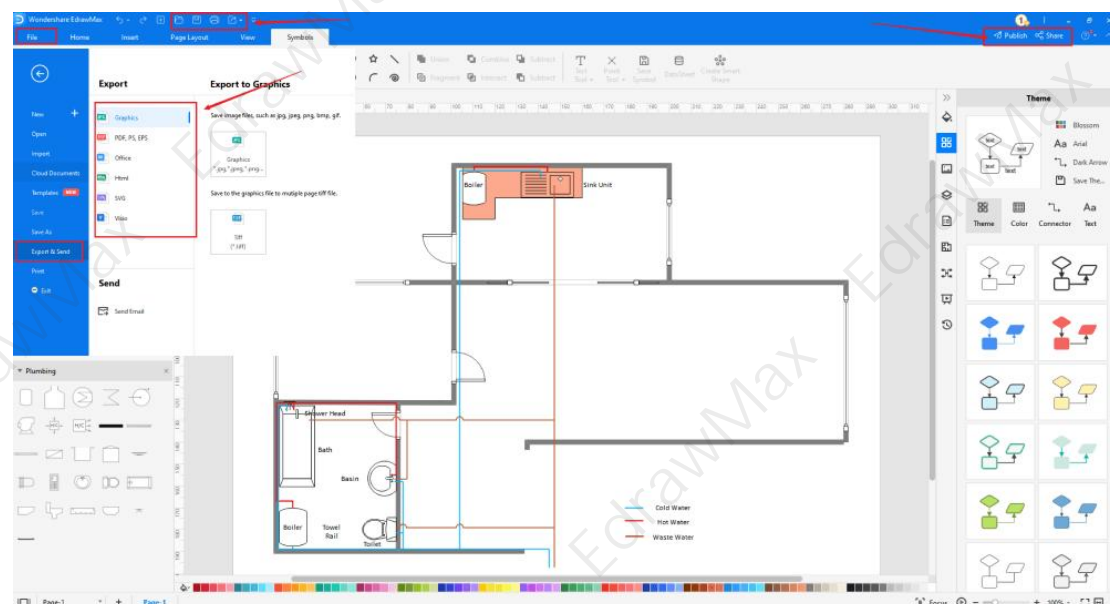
Wondershare EdrawMax

File Home Insert Page Layout View Symbols

Publish Share

Export

Graphics
PDF, PS, EPS
Office
Html
SVG
Visio

Export to Graphics

Save image files, such as jpg, jpeg, png, bmp, gif.

Graphics
*.jpg,*.jpeg,*.png...

Save to the graphics file to mutiple page tiff file.

Tiff
(*.tiff)

Send

Send Email

New
Open
Import
Cloud Documents
Templates NEW
Save
Save As
Export & Send
Print
Exit

Plumbing

Theme

Blossom
Arial
Dark Arrow
Save The...

Theme Color Connector Text

Boiler
Sink Unit
Shower Head
Bath
Basin
Boiler
Towel Rail
Toilet

Cold Water
Hot Water
Waste Water

Page-1
Page-1
Focus
100%